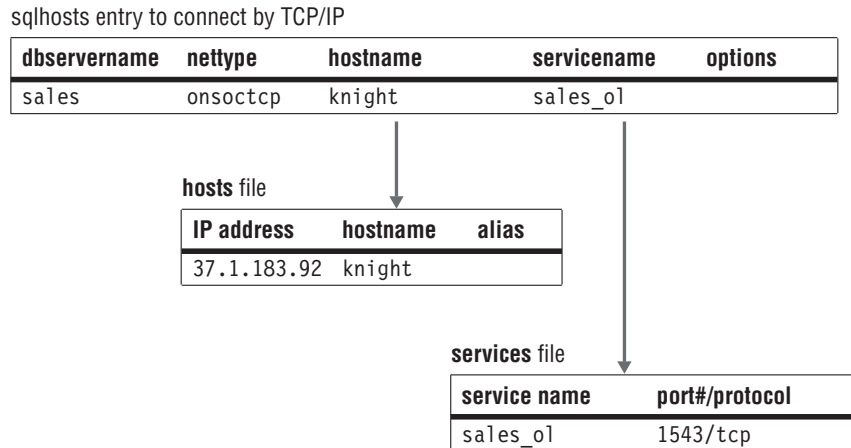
sqlhosts entry to connect by TCP/IP

| dbservername | nettype | hostname | servicename | options |
|---|---|---|---|---|
| sales | onsoctcp | knight | sales_ol | |

**hosts** file

| IP address | hostname | alias |
|---|---|---|
| 37.1.183.92 | knight | |

**services** file

| service name | port#/protocol |
|---|---|
| sales_ol | 1543/tcp |